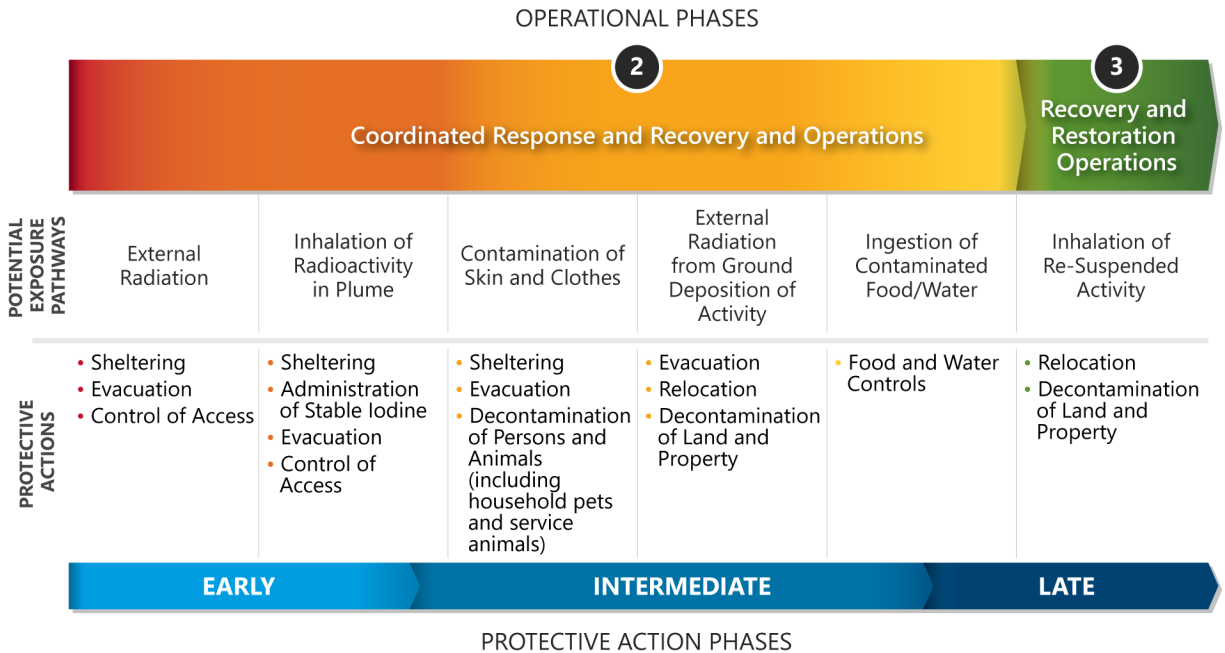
OPERATIONAL PHASES

2

Coordinated Response and Recovery and Operations

3

Recovery and Restoration Operations

POTENTIAL EXPOSURE PATHWAYS

| External Radiation | Inhalation of Radioactivity in Plume | Contamination of Skin and Clothes | External Radiation from Ground Deposition of Activity | Ingestion of Contaminated Food/Water | Inhalation of Re-Suspended Activity |
|---|---|---|---|---|---|
| • Sheltering • Evacuation • Control of Access | • Sheltering • Administration of Stable Iodine • Evacuation • Control of Access | • Sheltering • Evacuation • Decontamination of Persons and Animals (including household pets and service animals) | • Evacuation • Relocation • Decontamination of Land and Property | • Food and Water Controls | • Relocation • Decontamination of Land and Property |

PROTECTIVE ACTIONS

EARLY

INTERMEDIATE

LATE

PROTECTIVE ACTION PHASES